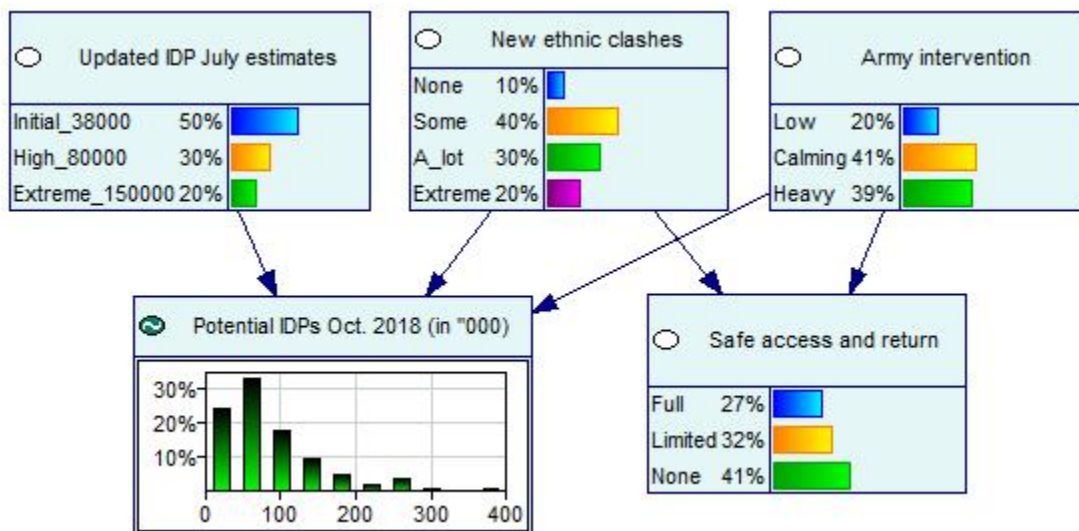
Updated IDP July estimates

| | |
|---|---|
| Initial_38000 | 50% |
| High_80000 | 30% |
| Extreme_150000 | 20% |

New ethnic clashes

| | |
|---|---|
| None | 10% |
| Some | 40% |
| A_lot | 30% |
| Extreme | 20% |

Army intervention

| | |
|---|---|
| Low | 20% |
| Calming | 41% |
| Heavy | 39% |

Potential IDPs Oct. 2018 (in "000)

30%
20%
10%
0 100 200 300 400

Safe access and return

| | |
|---|---|
| Full | 27% |
| Limited | 32% |
| None | 41% |